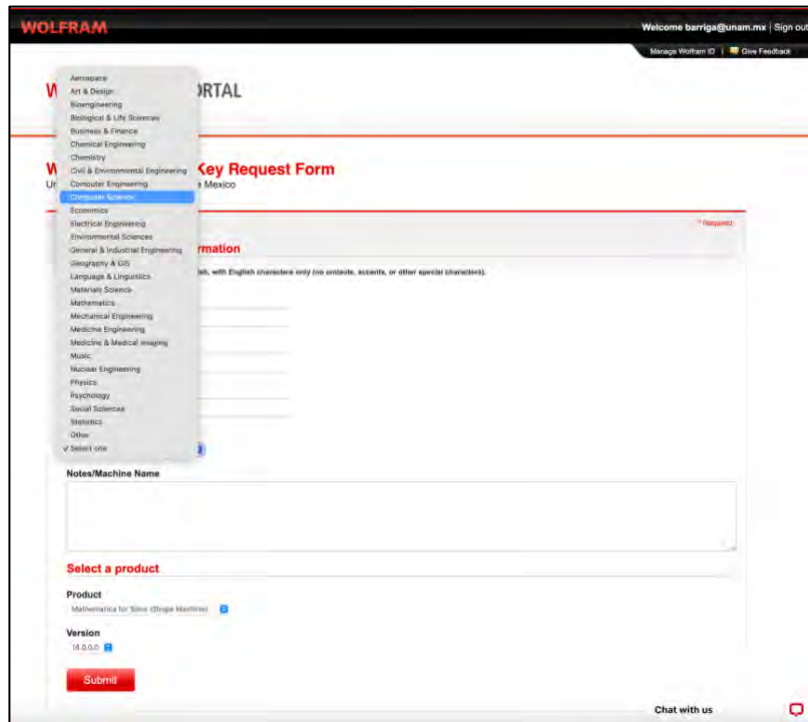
WOLFRAM

Welcome barriga@unam.mx | Sign out

Manage Wolfram ID | Give Feedback

W RTAL

W Key Request Form
Ur e Mexico

Aerospace
Art & Design
Bioengineering
Biological & Life Sciences
Business & Finance
Chemical Engineering
Chemistry
Civil & Environmental Engineering
Computer Engineering
Computer Science
Economics
Electrical Engineering
Environmental Sciences
General & Industrial Engineering
Geography & GIS
Language & Linguistics
Materials Science
Mathematics
Mechanical Engineering
Medicine Engineering
Medicine & Medical Imaging
Music
Nuclear Engineering
Physics
Psychology
Social Sciences
Statistics
Other
✓ Select one

* Required

rmation

sh, with English characters only (no umlauts, accents, or other special characters).

Notes/Machine Name

Select a product

Product
Mathematica for Sites (Single Machine)

Version
14.0.0.0

Submit

Chat with us